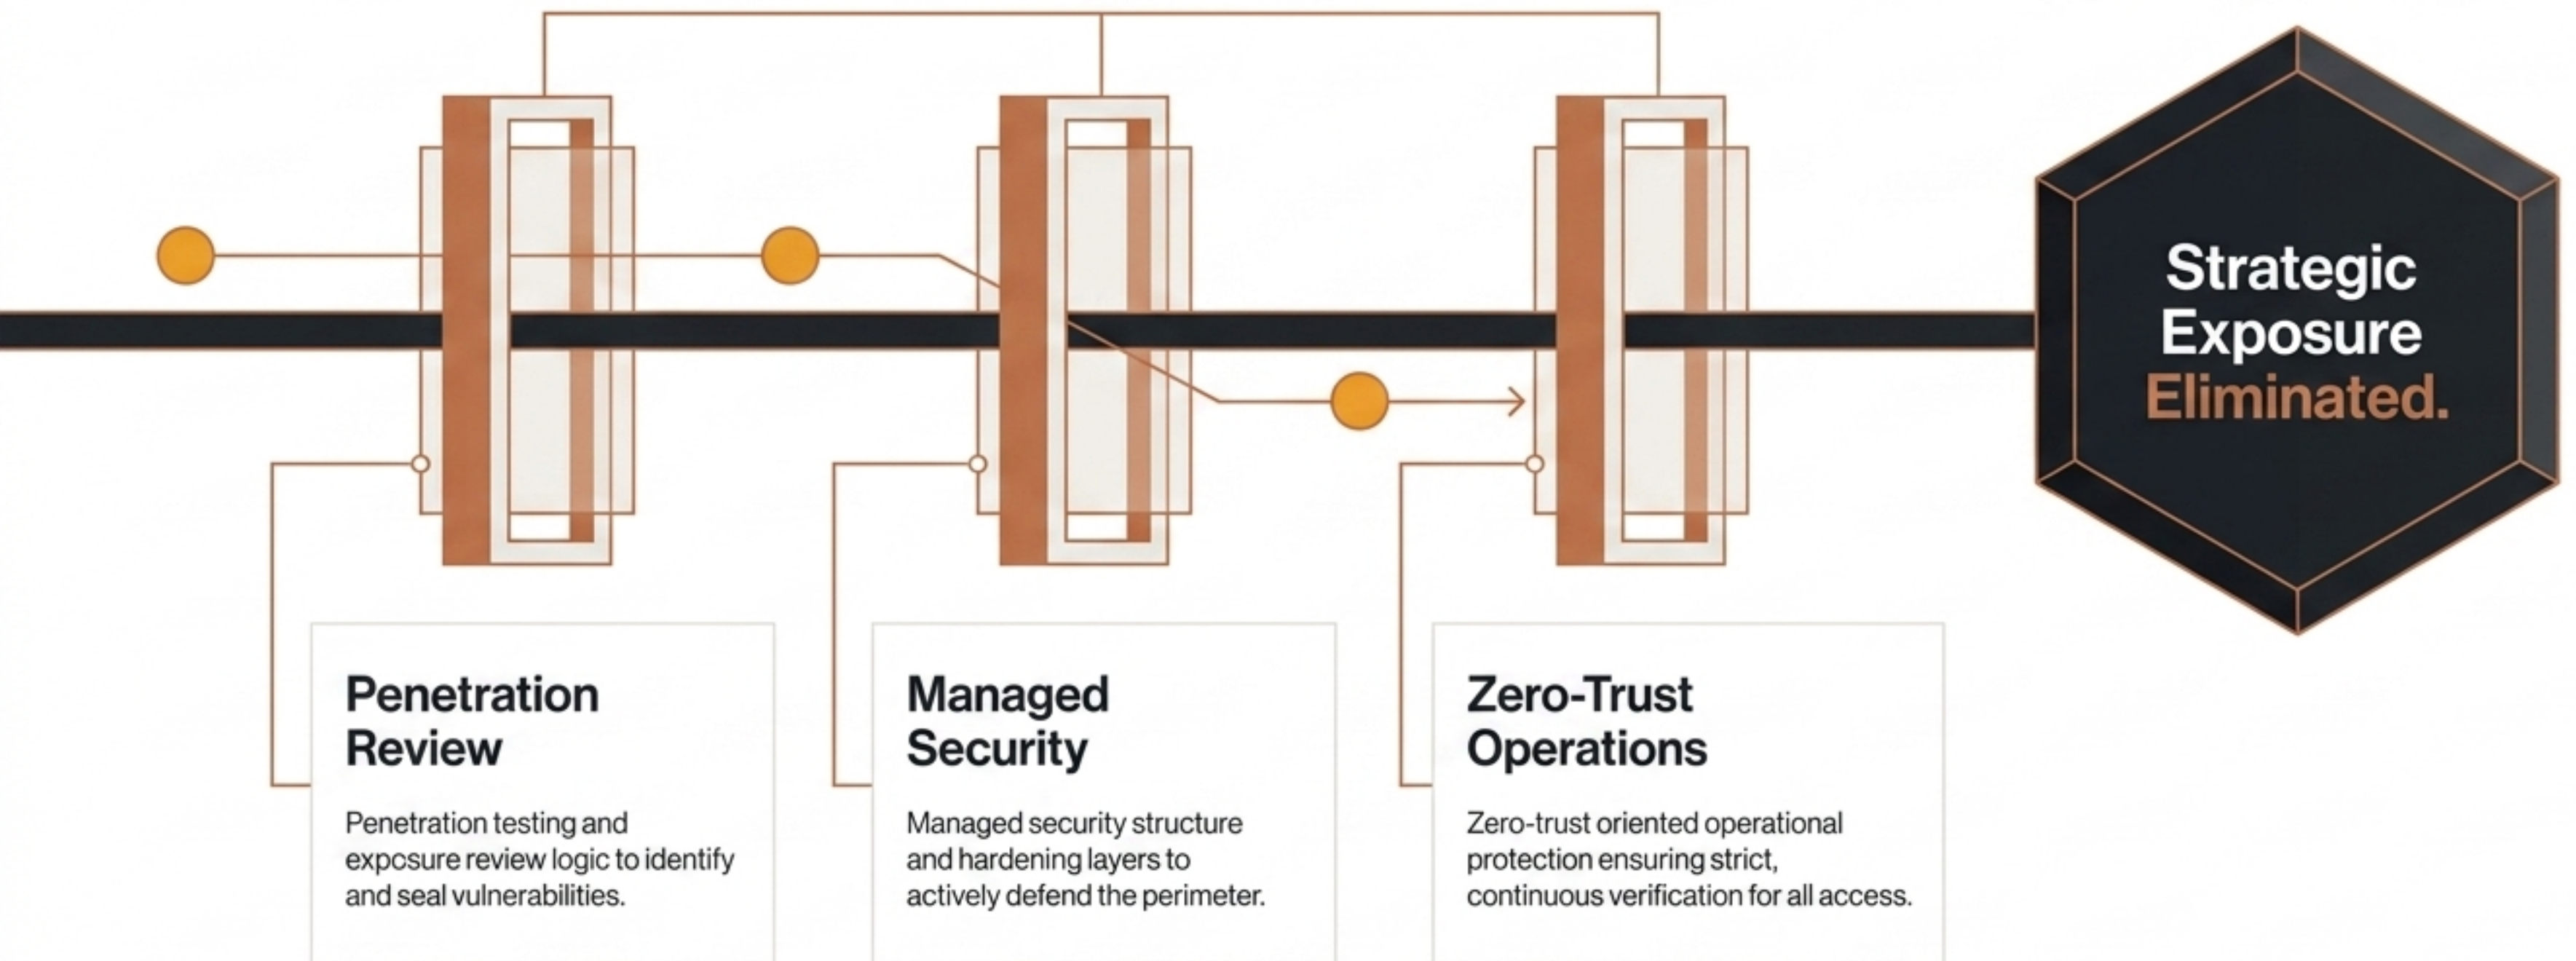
Strategic Exposure Eliminated.

Penetration Review

Penetration testing and expcsure review logic to identify and seal vulnerabilities.

Managed Security

Managed security structure and hardening layers to actively defend the perimeter.

Zero-Trust Operations

Zero-trust oriented operational protection ensuring strict, continuous verification for all access.